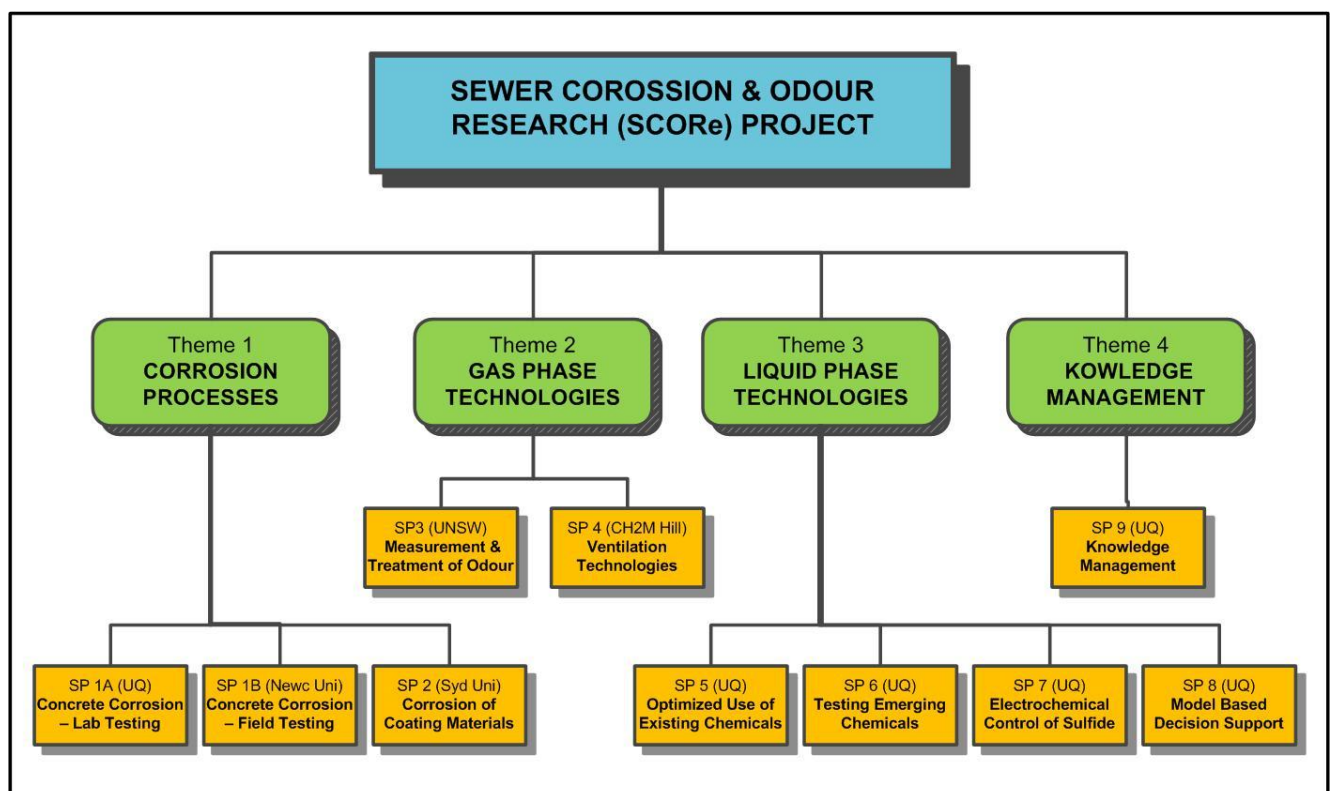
SEWER COROSSION & ODOUR RESEARCH (SCORe) PROJECT

Theme 1
CORROSION PROCESSES

Theme 2
GAS PHASE TECHNOLOGIES

Theme 3
LIQUID PHASE TECHNOLOGIES

Theme 4
KOWLEDGE MANAGEMENT

SP3 (UNSW)
Measurement & Treatment of Odour

SP 4 (CH2M Hill)
Ventilation Technologies

SP 9 (UQ)
Knowledge Management

SP 1A (UQ)
Concrete Corrosion – Lab Testing

SP 1B (Newc Uni)
Concrete Corrosion – Field Testing

SP 2 (Syd Uni)
Corrosion of Coating Materials

SP 5 (UQ)
Optimized Use of Existing Chemicals

SP 6 (UQ)
Testing Emerging Chemicals

SP 7 (UQ)
Electrochemical Control of Sulfide

SP 8 (UQ)
Model Based Decision Support